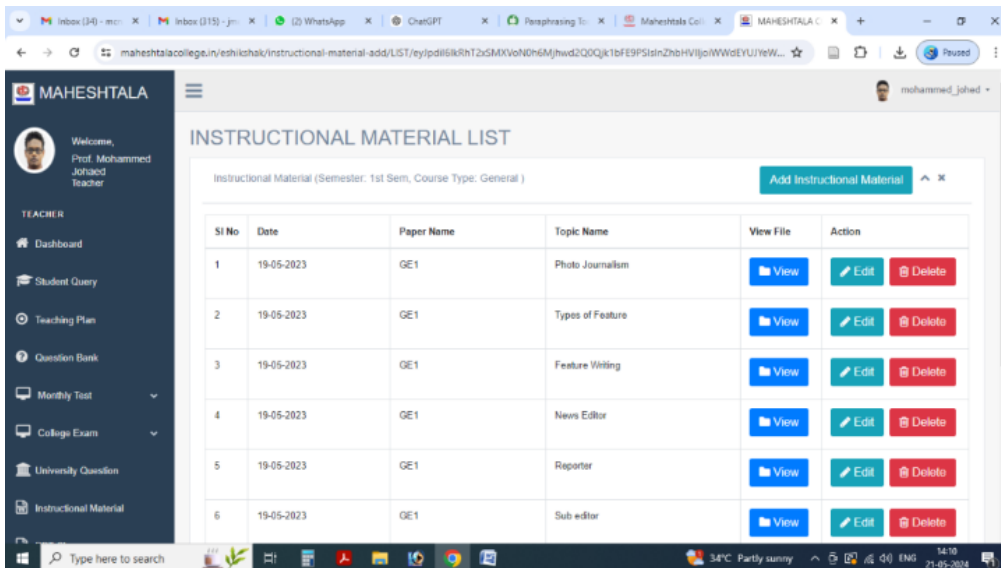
Inbox (34) - mo | Inbox (315) - jm | (2) WhatsApp | ChatGPT | Paraphrasing To | Maheshtala Coll | MAHESHTALA C

maheshtalacollege.in/eshikshak/instructional-material-add/LIST/eyJpdiI6IkRhT2xSMXVoN0h6Mjhwd2Q0Qjk1bFE9PSIsInZhbHVlIjoiWWdEYUJYeW...

Paused

MAHESHTALA

mohammed_johed

Welcome,
Prof. Mohammed Johaed
Teacher

TEACHER

Dashboard

Student Query

Teaching Plan

Question Bank

Monthly Test

College Exam

University Question

Instructional Material

INSTRUCTIONAL MATERIAL LIST

Instructional Material (Semester: 1st Sem, Course Type: General )

Add Instructional Material

| Sl No | Date | Paper Name | Topic Name | View File | Action |
|---|---|---|---|---|---|
| 1 | 19-05-2023 | GE1 | Photo Journalism | View | Edit Delete |
| 2 | 19-05-2023 | GE1 | Types of Feature | View | Edit Delete |
| 3 | 19-05-2023 | GE1 | Feature Writing | View | Edit Delete |
| 4 | 19-05-2023 | GE1 | News Editor | View | Edit Delete |
| 5 | 19-05-2023 | GE1 | Reporter | View | Edit Delete |
| 6 | 19-05-2023 | GE1 | Sub editor | View | Edit Delete |

Type here to search

34°C Partly sunny ENG 14:10 21-05-2024